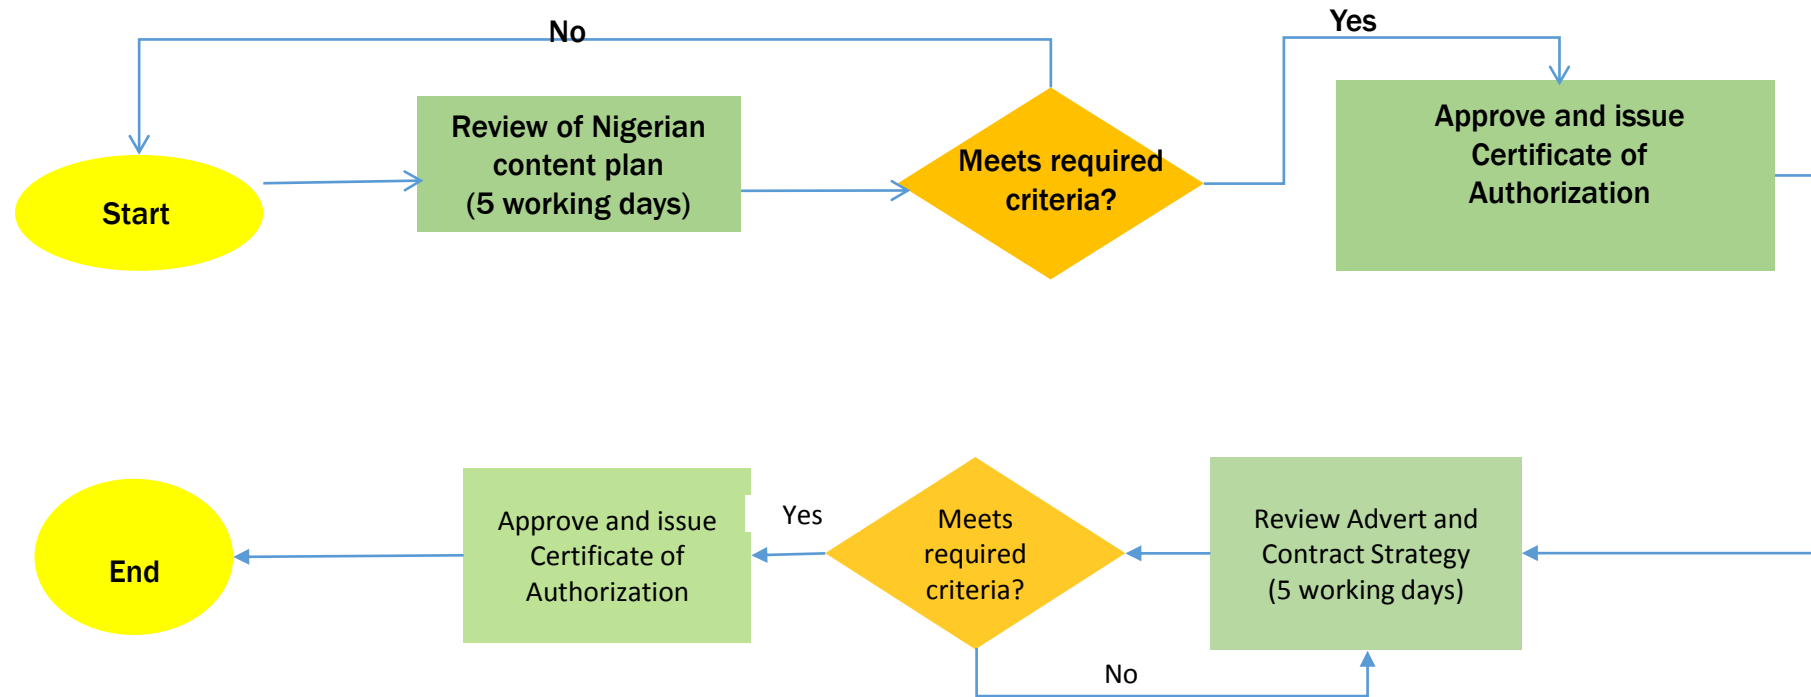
No

Yes

Start

Review of Nigerian content plan (5 working days)

Meets required criteria?

Approve and issue Certificate of Authorization

End

Approve and issue Certificate of Authorization

Yes

Meets required criteria?

Review Advert and Contract Strategy (5 working days)

No